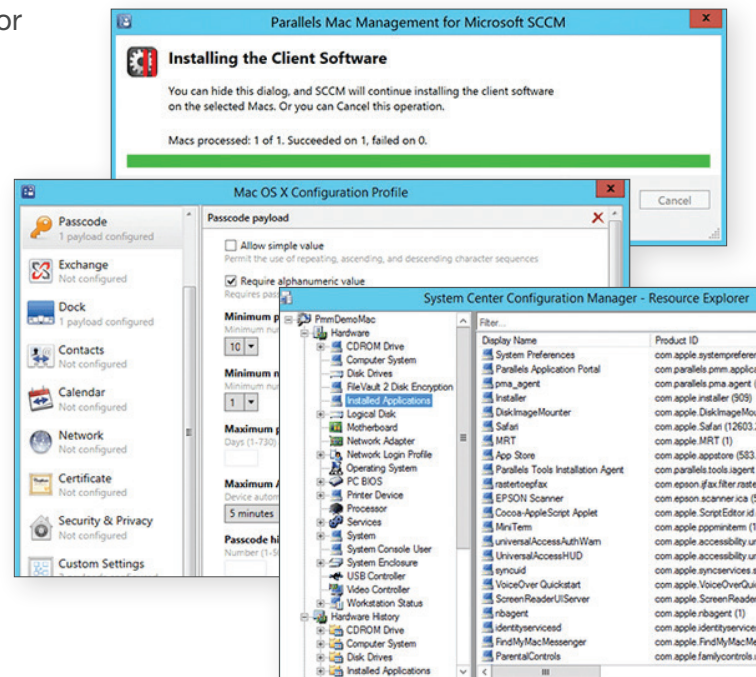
or

Parallels Mac Management for Microsoft SCCM

Installing the Client Software

You can hide this dialog, and SCCM will continue installing the client software on the selected Macs. Or you can Cancel this operation.

Macs processed: 1 of 1. Succeeded on 1, failed on 0.

Cancel

Mac OS X Configuration Profile

Passcode
1 payload configured

Exchange
Not configured

Dock
1 payload configured

Contacts
Not configured

Calendar
Not configured

Network
Not configured

Certificate
Not configured

Security & Privacy
Not configured

Custom Settings

Passcode payload

Allow simple value
Permit the use of repeating, ascending, and descending character sequences

Require alphanumeric value
Requires pas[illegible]

Minimum p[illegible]
Minimum n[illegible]
10

Minimum n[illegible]
Minimum n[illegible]
1

Maximum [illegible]
Days (1-730)

Maximum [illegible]
Device autom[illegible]
5 minutes

Passcode hi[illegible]
Number (1-5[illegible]

System Center Configuration Manager - Resource Explorer

PmmDemoMac
Hardware
CDROM Drive
Computer System
Disk Drives
FileVault 2 Disk Encryption
Installed Applications
Logical Disk
Motherboard
Network Adapter
Network Login Profile
Operating System
PC BIOS
Printer Device
Processor
Services
System
System Console User
System Enclosure
USB Controller
Video Controller
Workstation Status
Hardware History
CDROM Drive
Computer System
Disk Drives
Installed Applications

Filter...

| Display Name | Product ID |
|---|---|
| System Preferences | com.apple.systempreferer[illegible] |
| Parallels Application Portal | com.parallels.pmm.applica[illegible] |
| pma_agent | com.parallels.pma.agent ([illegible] |
| Installer | com.apple.installer (909) |
| DiskImageMounter | com.apple.DiskImageMou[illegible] |
| Safari | com.apple.Safari (12603.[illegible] |
| MRT | com.apple.MRT (1) |
| App Store | com.apple.appstore (583.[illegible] |
| Parallels Tools Installation Agent | com.parallels.tools.iagent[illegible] |
| rastertoepfax | com.epson.ijfax.filter.raste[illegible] |
| EPSON Scanner | com.epson.scanner.ica (5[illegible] |
| Cocoa-AppleScript Applet | com.apple.ScriptEditor.id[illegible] |
| MiniTerm | com.apple.pppminiterm (1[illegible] |
| universalAccessAuthWarn | com.apple.accessibility.ur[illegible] |
| UniversalAccessHUD | com.apple.accessibility.ur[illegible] |
| syncuid | com.apple.syncservices.s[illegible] |
| VoiceOver Quickstart | com.apple.VoiceOverQui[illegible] |
| ScreenReaderUIServer | com.apple.ScreenReader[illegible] |
| nbagent | com.apple.nbagent (1) |
| identityservicesd | com.apple.identityservice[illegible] |
| FindMyMacMessenger | com.apple.FindMyMacMe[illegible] |
| ParentalControls | com.apple.familycontrols.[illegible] |